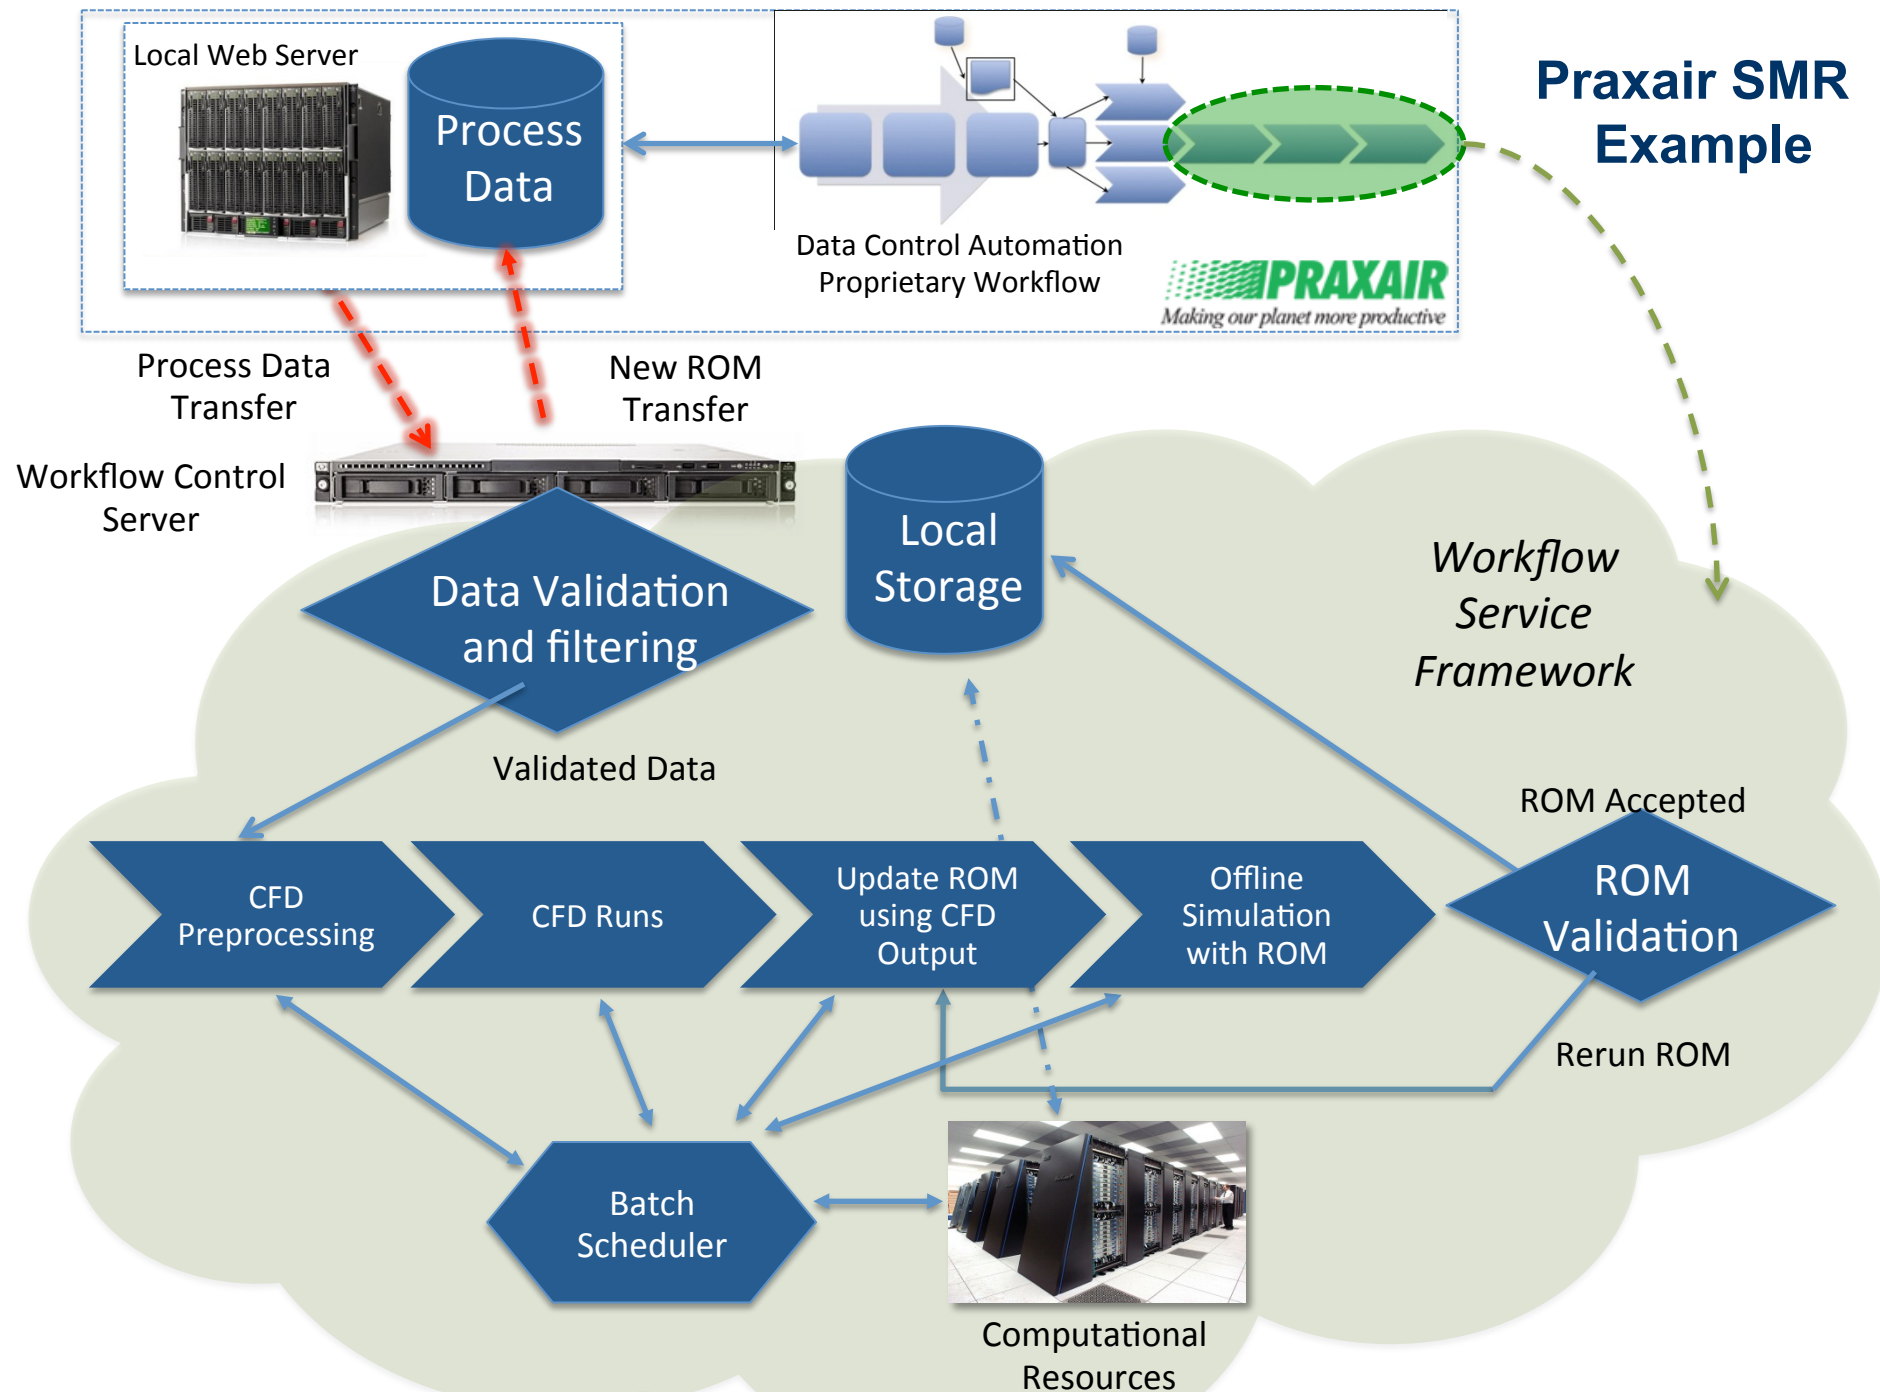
Local Web Server

Process Data

Data Control Automation Proprietary Workflow

PRAXAIR
Making our planet more productive

Praxair SMR Example

Process Data Transfer

New ROM Transfer

Workflow Control Server

Data Validation and filtering

Local Storage

Workflow Service Framework

Validated Data

ROM Accepted

CFD Preprocessing

CFD Runs

Update ROM using CFD Output

Offline Simulation with ROM

ROM Validation

Rerun ROM

Batch Scheduler

Computational Resources